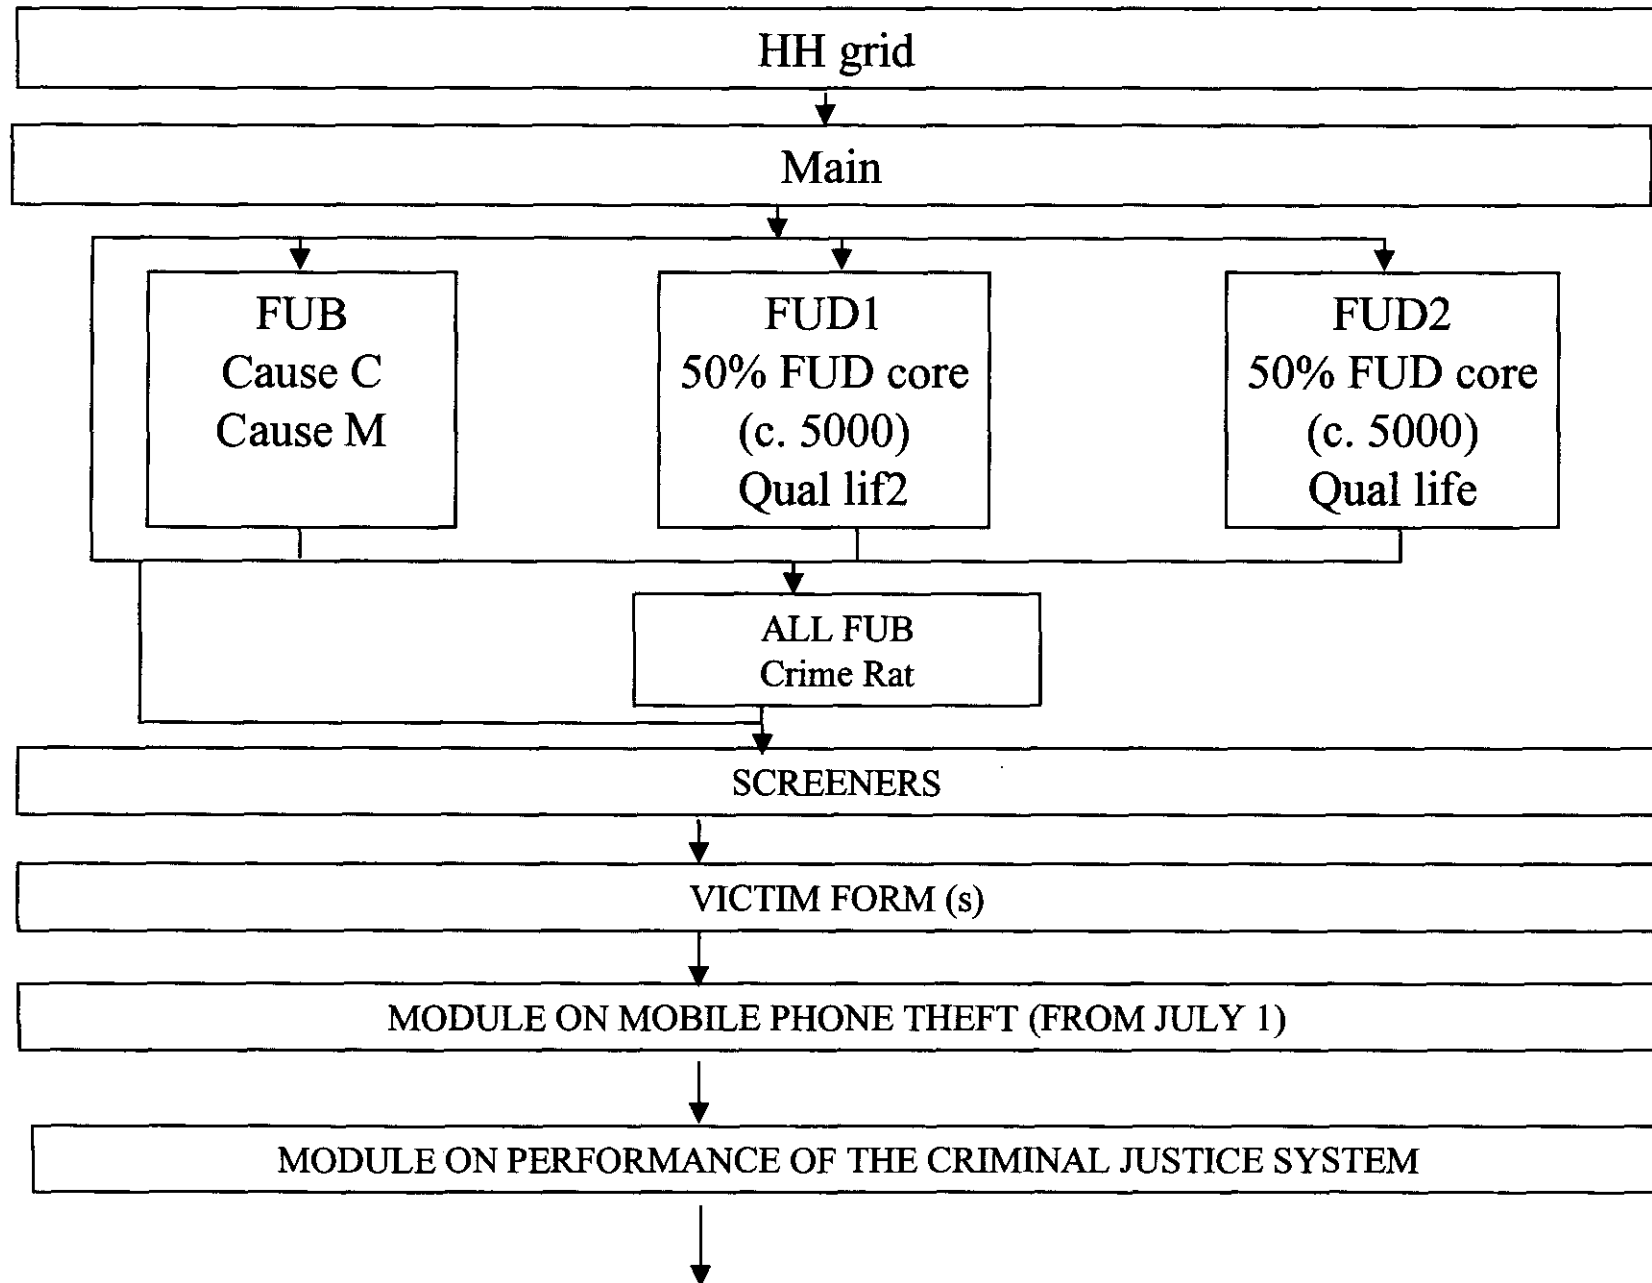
HH grid

Main

FUB
Cause C
Cause M

FUD1
50% FUD core
(c. 5000)
Qual lif2

FUD2
50% FUD core
(c. 5000)
Qual life

ALL FUB
Crime Rat

SCREENERS

VICTIM FORM (s)

MODULE ON MOBILE PHONE THEFT (FROM JULY 1)

MODULE ON PERFORMANCE OF THE CRIMINAL JUSTICE SYSTEM